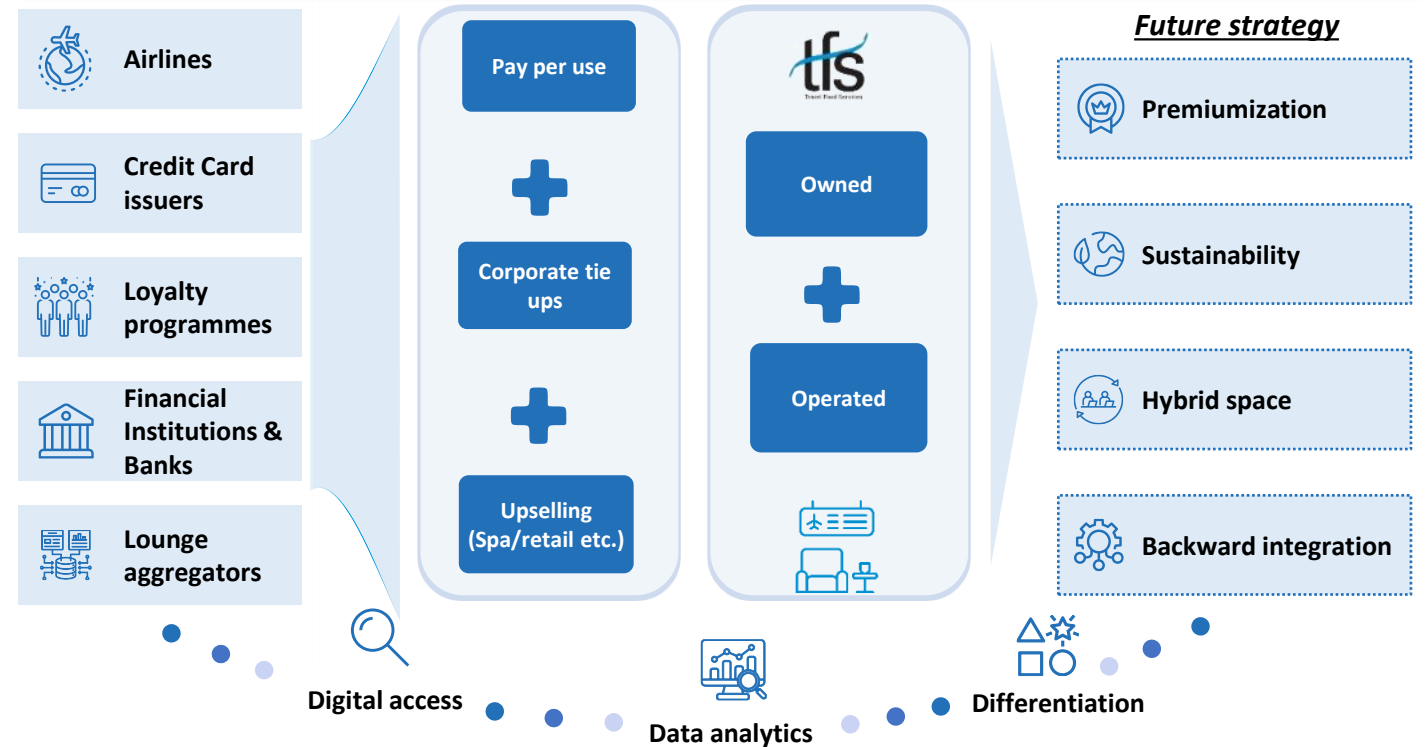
Airlines

Credit Card issuers

Loyalty programmes

Financial Institutions & Banks

Lounge aggregators

Pay per use

Corporate tie ups

Upselling (Spa/retail etc.)

tfs

Travel Food Services

Owned

Operated

Future strategy

Premiumization

Sustainability

Hybrid space

Backward integration

Digital access

Data analytics

Differentiation